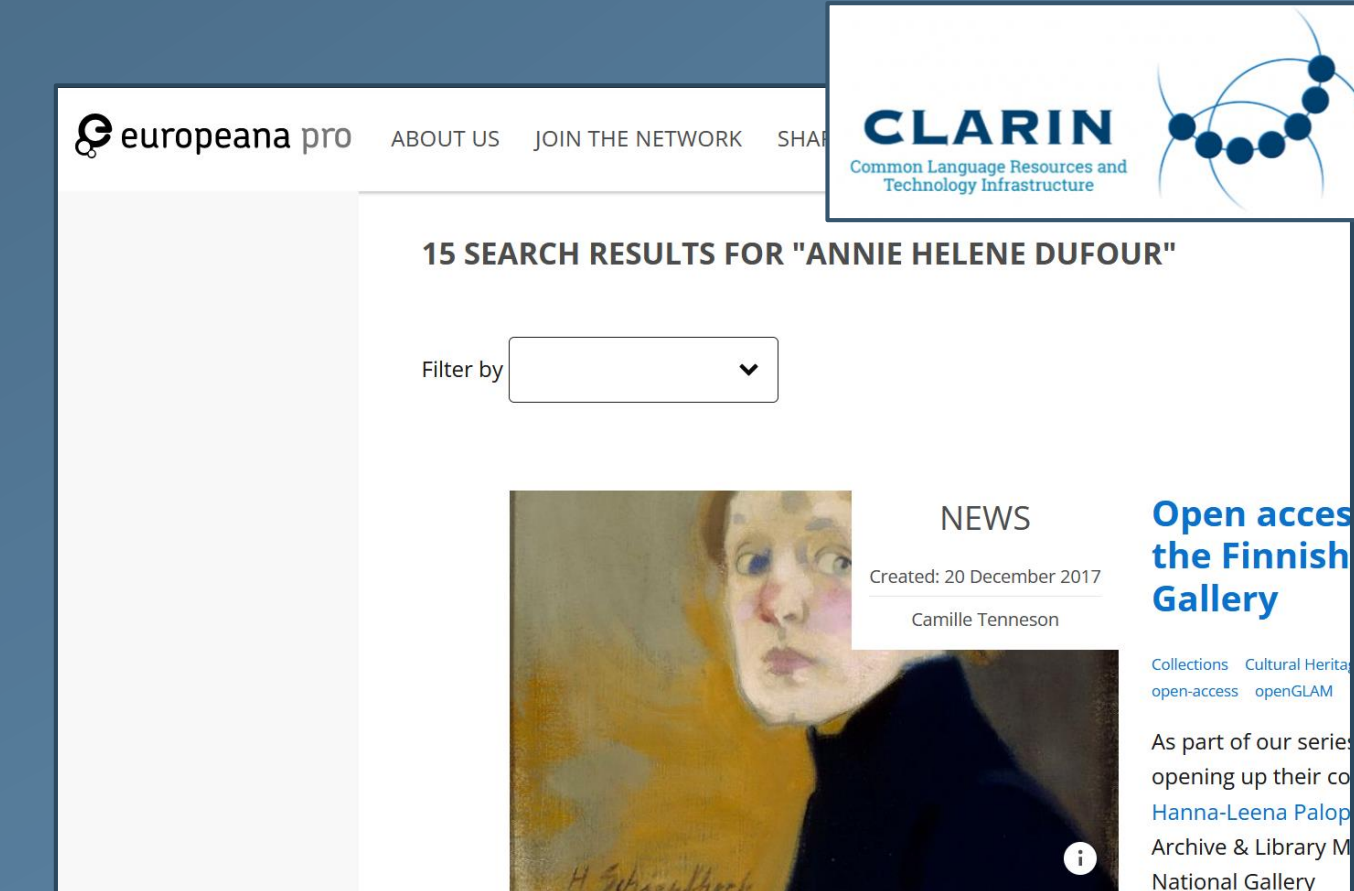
europeana pro ABOUT US JOIN THE NETWORK SHAR

CLARIN
Common Language Resources and Technology Infrastructure

15 SEARCH RESULTS FOR "ANNIE HELENE DUFOUR"

Filter by

NEWS
Created: 20 December 2017
Camille Tenneson

Open acces
the Finnish
Gallery

Collections Cultural Herita
open-access openGLAM

As part of our serie
opening up their co
Hanna-Leena Palop
Archive & Library M
National Gallery

H. Schjerfbeck